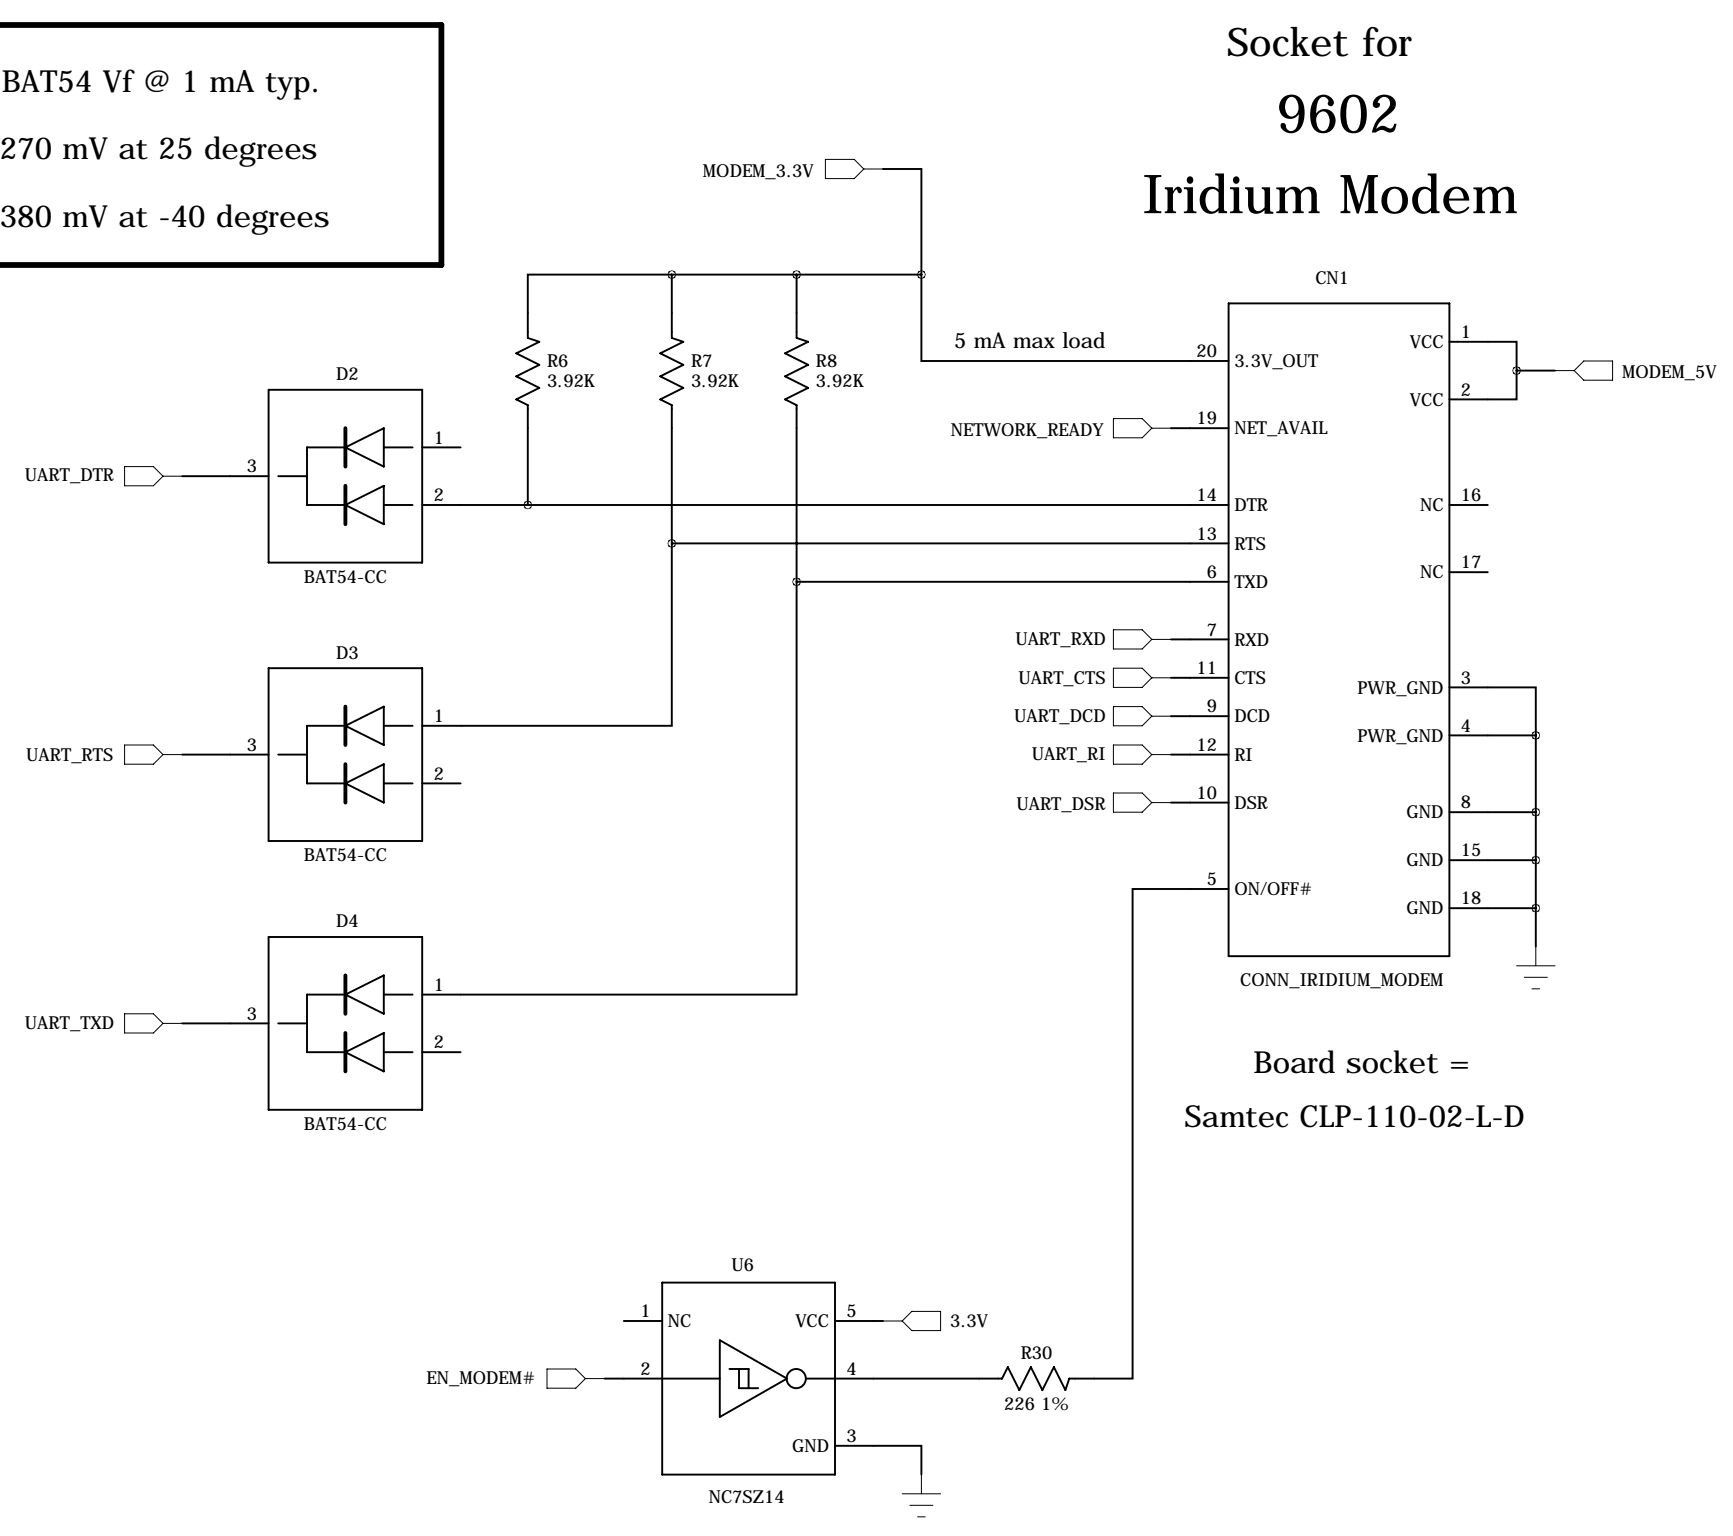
BAT54 Vf @ 1 mA typ.

270 mV at 25 degrees

380 mV at -40 degrees

Socket for

9602

Iridium Modem

MODEM_3.3V

CN1

R6
3.92K

R7
3.92K

R8
3.92K

5 mA max load

20 3.3V_OUT

VCC 1

VCC 2

MODEM_5V

D2

NETWORK_READY

19 NET_AVAIL

UART_DTR

3

1

2

14 DTR

NC 16

13 RTS

6 TXD

NC 17

BAT54-CC

UART_RXD 7 RXD

D3

UART_CTS 11 CTS

PWR_GND 3

UART_DCD 9 DCD

PWR_GND 4

UART_RTS

3

1

2

UART_RI 12 RI

UART_DSR 10 DSR

GND 8

GND 15

BAT54-CC

5 ON/OFF#

GND 18

D4

CONN_IRIDIUM_MODEM

UART_TXD

3

1

2

Board socket =

Samtec CLP-110-02-L-D

BAT54-CC

U6

1 NC

VCC 5

3.3V

R30

EN_MODEM#

2

4

226 1%

GND 3

NC7SZ14